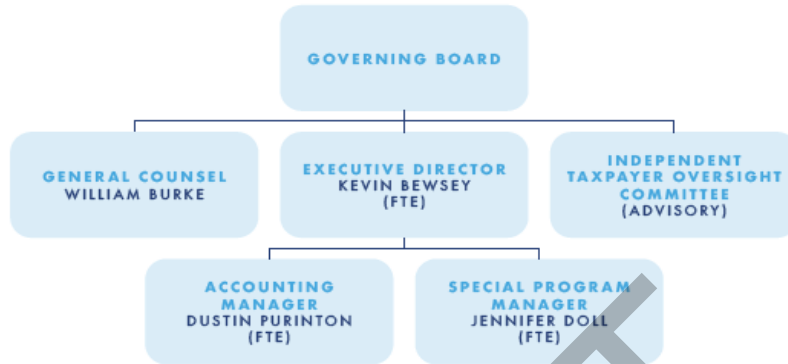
GOVERNING BOARD

GENERAL COUNSEL
WILLIAM BURKE

EXECUTIVE DIRECTOR
KEVIN BEWSEY
(FTE)

INDEPENDENT TAXPAYER OVERSIGHT COMMITTEE
(ADVISORY)

ACCOUNTING MANAGER
DUSTIN PURINTON
(FTE)

SPECIAL PROGRAM MANAGER
JENNIFER DOLL
(FTE)